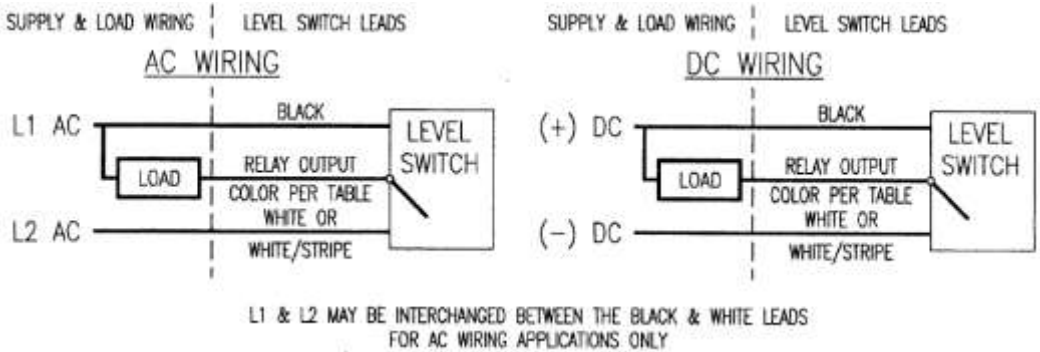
SUPPLY & LOAD WIRING | LEVEL SWITCH LEADS

AC WIRING

L1 AC

BLACK

LEVEL SWITCH

LOAD

RELAY OUTPUT COLOR PER TABLE

WHITE OR WHITE/STRIPE

L2 AC

SUPPLY & LOAD WIRING | LEVEL SWITCH LEADS

DC WIRING

(+) DC

BLACK

LEVEL SWITCH

LOAD

RELAY OUTPUT COLOR PER TABLE

WHITE OR WHITE/STRIPE

(−) DC

L1 & L2 MAY BE INTERCHANGED BETWEEN THE BLACK & WHITE LEADS FOR AC WIRING APPLICATIONS ONLY